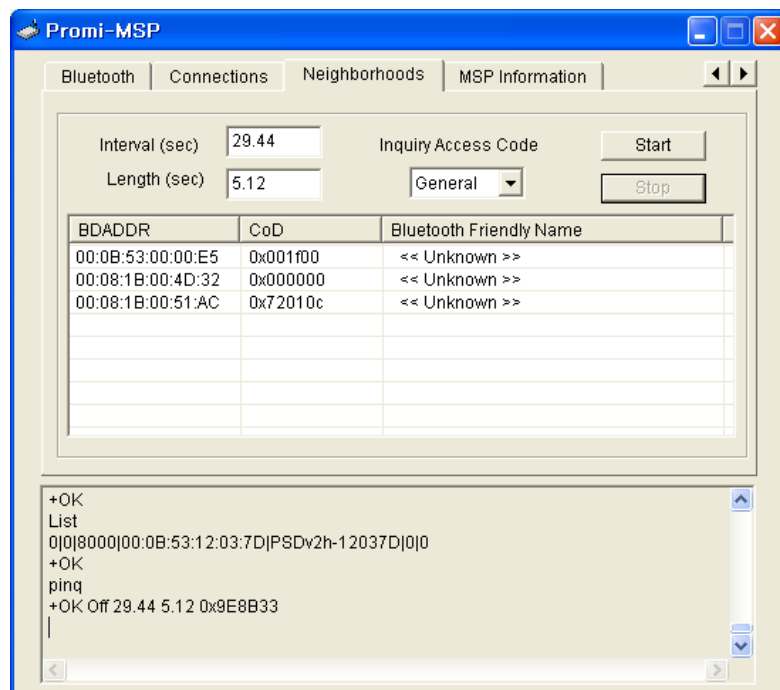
Promi-MSP

Bluetooth | Connections | Neighborhoods | MSP Information

Interval (sec) 29.44
Length (sec) 5.12
Inquiry Access Code
General
Start
Stop

| BDADDR | CoD | Bluetooth Friendly Name |
|---|---|---|
| 00:0B:53:00:00:E5 | 0x001f00 | << Unknown >> |
| 00:08:1B:00:4D:32 | 0x000000 | << Unknown >> |
| 00:08:1B:00:51:AC | 0x72010c | << Unknown >> |

+OK
List
0|0|8000|00:0B:53:12:03:7D|PSDv2h-12037D|0|0
+OK
pinq
+OK Off 29.44 5.12 0x9E8B33